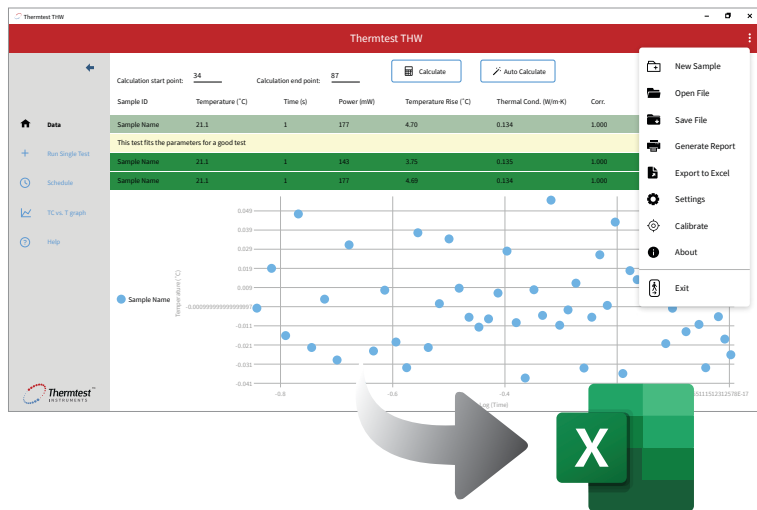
Thermtest THW

Thermtest THW

Data
Run Single Test
Schedule
TC vs. T graph
Help

Calculation start point: 34
Calculation end point: 87
Calculate
Auto Calculate

| Sample ID | Temperature (°C) | Time (s) | Power (mW) | Temperature Rise (°C) | Thermal Cond. (W/m·K) | Corr. |
|---|---|---|---|---|---|---|
| Sample Name | 21.1 | 1 | 177 | 4.70 | 0.134 | 1.000 |
| This test fits the parameters for a good test | | | | | | |
| Sample Name | 21.1 | 1 | 143 | 3.75 | 0.135 | 1.000 |
| Sample Name | 21.1 | 1 | 177 | 4.69 | 0.134 | 1.000 |

Sample Name
Temperature (°C)
0.049
0.039
0.029
0.019
0.009
-0.0009999999999999997
-0.011
-0.021
-0.031
-0.041
-0.8
-0.6
-0.4
Log (Time)
551115123125786E-17

New Sample
Open File
Save File
Generate Report
Export to Excel
Settings
Calibrate
About
Exit

Thermtest
INSTRUMENTS

X